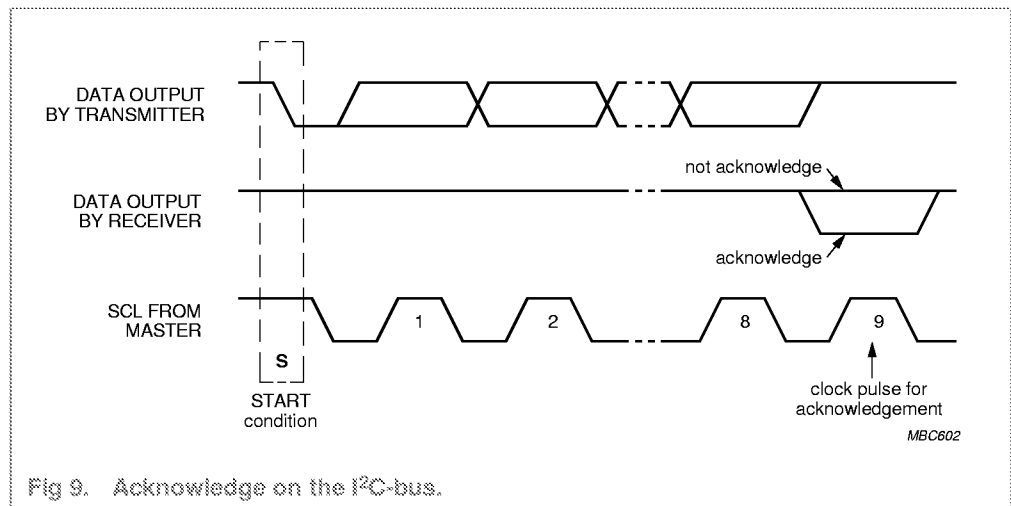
DATA OUTPUT BY TRANSMITTER

DATA OUTPUT BY RECEIVER

not acknowledge

acknowledge

SCL FROM MASTER

1

2

8

9

S

START condition

clock pulse for acknowledgement

MBC602

Fig 9. Acknowledge on the I$^2$C-bus.